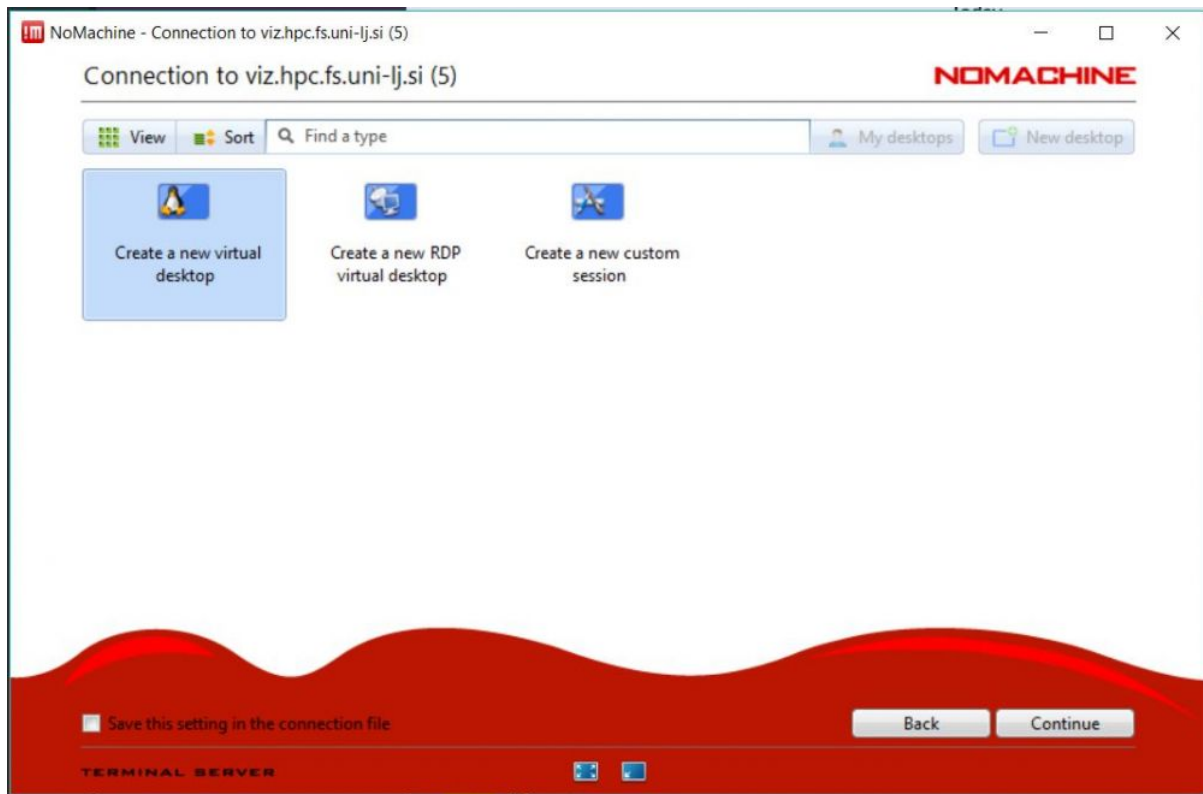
NoMachine - Connection to viz.hpc.fs.uni-lj.si (5)

Connection to viz.hpc.fs.uni-lj.si (5)

NOMACHINE

View Sort Find a type My desktops New desktop

Create a new virtual desktop

Create a new RDP virtual desktop

Create a new custom session

Save this setting in the connection file

Back Continue

TERMINAL SERVER